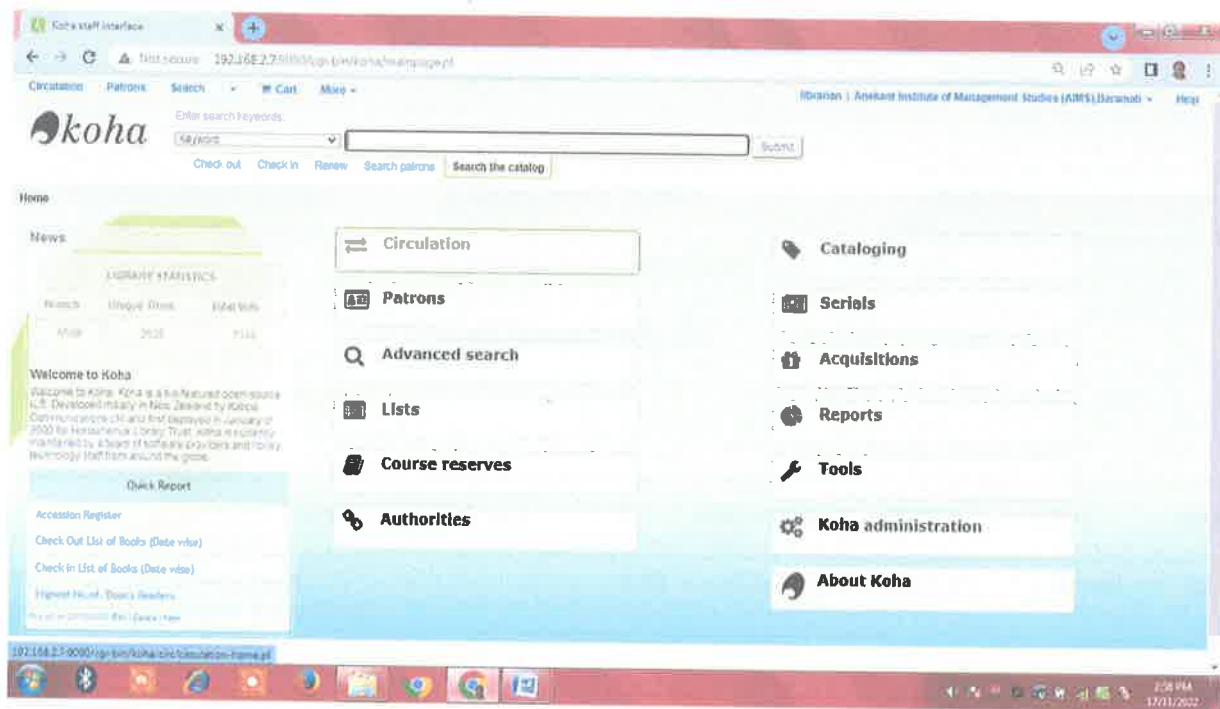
Koha staff interface

Not secure 192.168.2.7:8080/cgi-bin/koha/mainpage.pl

Circulation Patrons Search Cart More

librarian | Anekant Institute of Management Studies (AIMS),Baramati Help

koha

Enter search keywords:

Keyword

Submit

Check out Check in Renew Search patrons Search the catalog

Home

News

LIBRARY STATISTICS

| Branch | Unique Titles | Total Vols |
|---|---|---|
| AIMS | 2925 | 7115 |

Welcome to Koha

Welcome to Koha. Koha is a full-featured open-source ILS. Developed initially in New Zealand by Katipo Communications Ltd and first deployed in January of 2000 for Horowhenua Library Trust, Koha is currently maintained by a team of software providers and library technology staff from around the globe.

Quick Report

Accession Register

Check Out List of Books (Date wise)

Check In List of Books (Date wise)

Highest No.of Books Readers

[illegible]

Circulation

Patrons

Advanced search

Lists

Course reserves

Authorities

Cataloging

Serials

Acquisitions

Reports

Tools

Koha administration

About Koha

192.168.2.7:8080/cgi-bin/koha/circ/circulation-home.pl

2:56 PM
17/11/2022